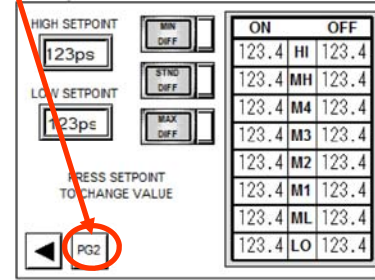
HIGH SETPOINT
123ps

LOW SETPOINT
123ps

MIN DIFF
STND DIFF
MAX DIFF

PRESS SETPOINT TO CHANGE VALUE

PG2

| ON | | OFF |
|---|---|---|
| 123.4 | HI | 123.4 |
| 123.4 | MH | 123.4 |
| 123.4 | M4 | 123.4 |
| 123.4 | M3 | 123.4 |
| 123.4 | M2 | 123.4 |
| 123.4 | M1 | 123.4 |
| 123.4 | ML | 123.4 |
| 123.4 | LO | 123.4 |